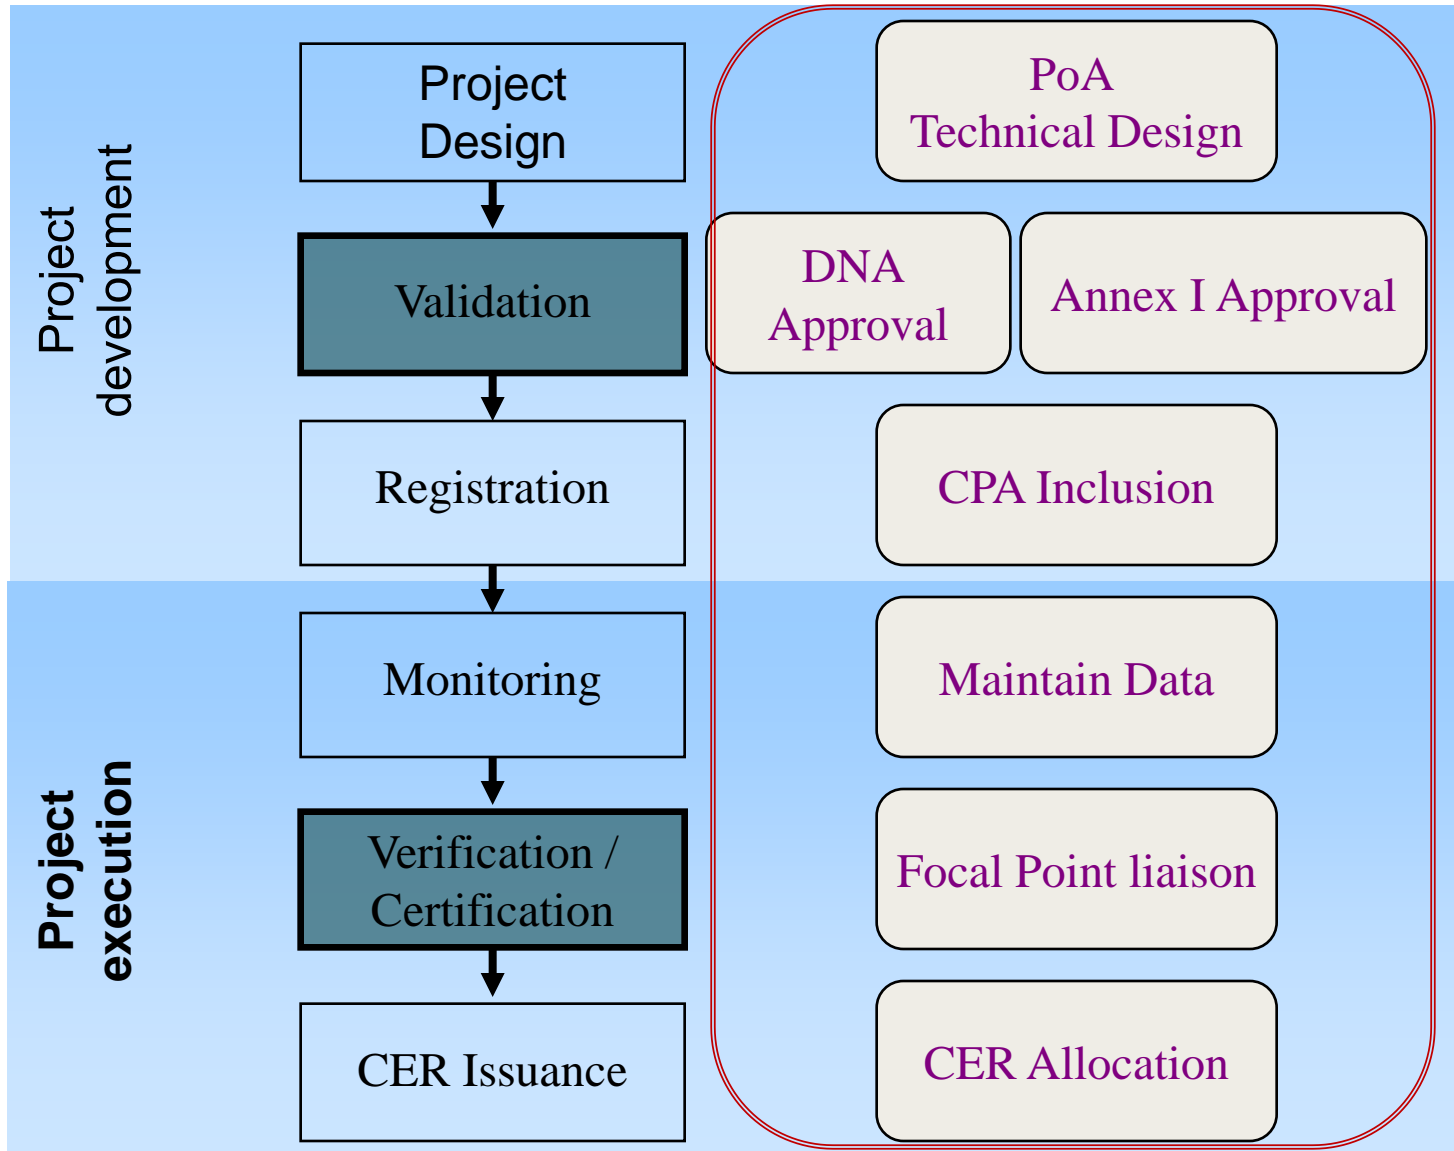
Project development

Project Design

Validation

Registration

Project execution

Monitoring

Verification / Certification

CER Issuance

PoA Technical Design

DNA Approval

Annex I Approval

CPA Inclusion

Maintain Data

Focal Point liaison

CER Allocation